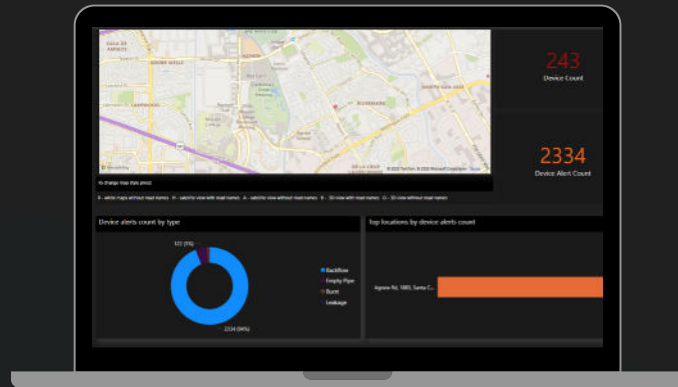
243
Device Count

2334
Device Alert Count

To change map style press:

R - aerial maps without road names · H - satellite view with road names · A - satellite view without road names · B - 3D view with road names · O - 3D view without road names

Device alerts count by type

121 (5%)

2334 (94%)

Backflow
Empty Pipe
Burst
Leakage

Top locations by device alerts count

Agnew Rd, 1005, Santa C...